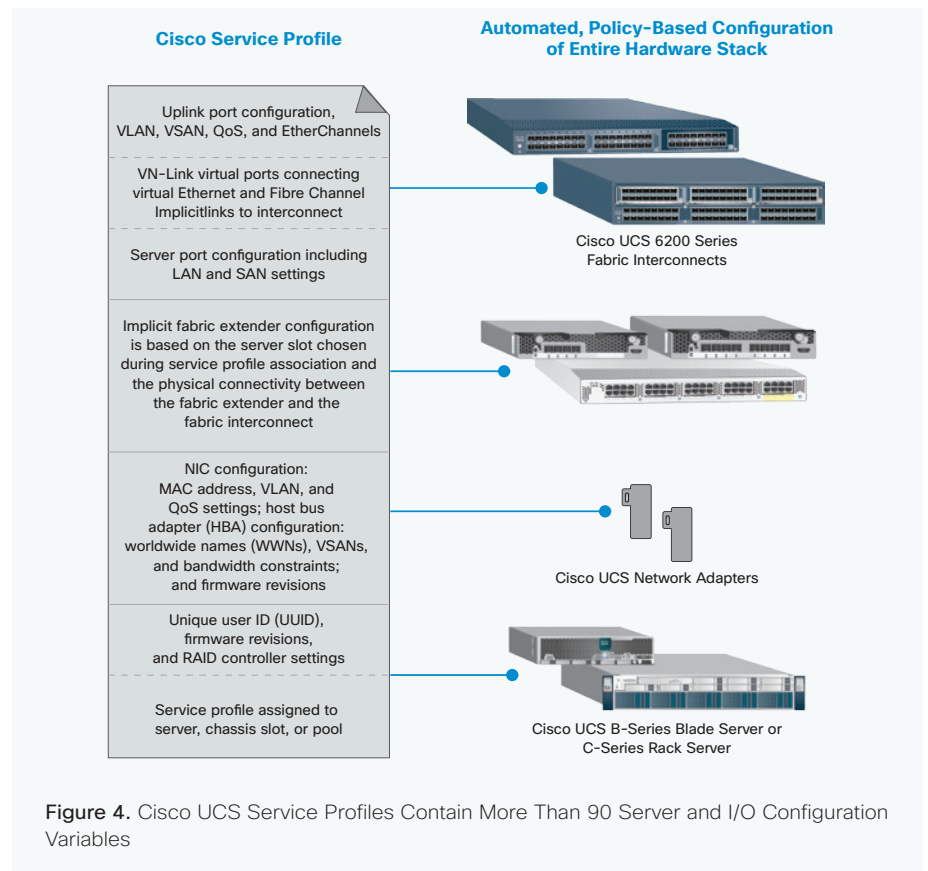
Cisco Service Profile

Automated, Policy-Based Configuration of Entire Hardware Stack

Uplink port configuration, VLAN, VSAN, QoS, and EtherChannels

VN-Link virtual ports connecting virtual Ethernet and Fibre Channel Implicitlinks to interconnect

Server port configuration including LAN and SAN settings

Implicit fabric extender configuration is based on the server slot chosen during service profile association and the physical connectivity between the fabric extender and the fabric interconnect

NIC configuration: MAC address, VLAN, and QoS settings; host bus adapter (HBA) configuration: worldwide names (WWNs), VSANs, and bandwidth constraints; and firmware revisions

Unique user ID (UUID), firmware revisions, and RAID controller settings

Service profile assigned to server, chassis slot, or pool

Cisco UCS 6200 Series Fabric Interconnects

Cisco UCS Network Adapters

Cisco UCS B-Series Blade Server or C-Series Rack Server

Figure 4. Cisco UCS Service Profiles Contain More Than 90 Server and I/O Configuration Variables